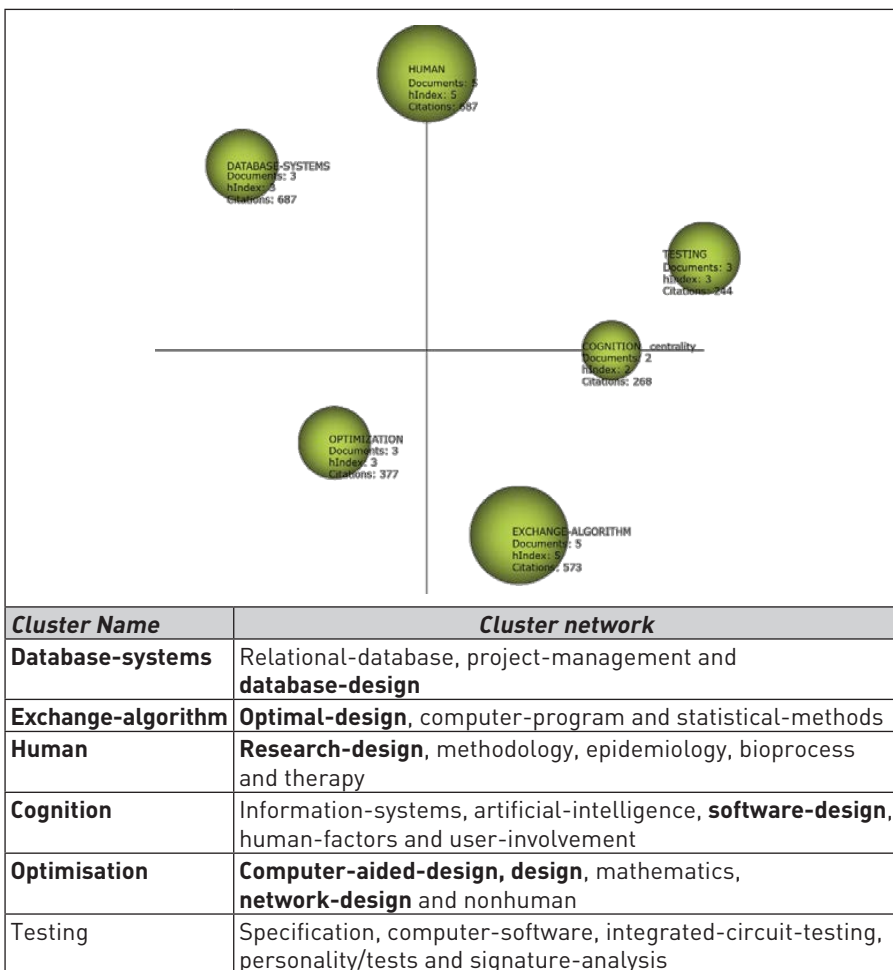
HUMAN
Documents: 5
hIndex: 5
Citations: 687

DATABASE-SYSTEMS
Documents: 3
hIndex: 3
Citations: 687

TESTING
Documents: 3
hIndex: 3
Citations: 244

COGNITION
Documents: 2
hIndex: 2
Citations: 268

centrality

OPTIMIZATION
Documents: 3
hIndex: 3
Citations: 377

EXCHANGE-ALGORITHM
Documents: 5
hIndex: 5
Citations: 573

| *Cluster Name* | *Cluster network* |
|---|---|
| **Database-systems** | Relational-database, project-management and **database-design** |
| **Exchange-algorithm** | **Optimal-design**, computer-program and statistical-methods |
| **Human** | **Research-design**, methodology, epidemiology, bioprocess and therapy |
| **Cognition** | Information-systems, artificial-intelligence, **software-design**, human-factors and user-involvement |
| **Optimisation** | **Computer-aided-design, design**, mathematics, **network-design** and nonhuman |
| Testing | Specification, computer-software, integrated-circuit-testing, personality/tests and signature-analysis |